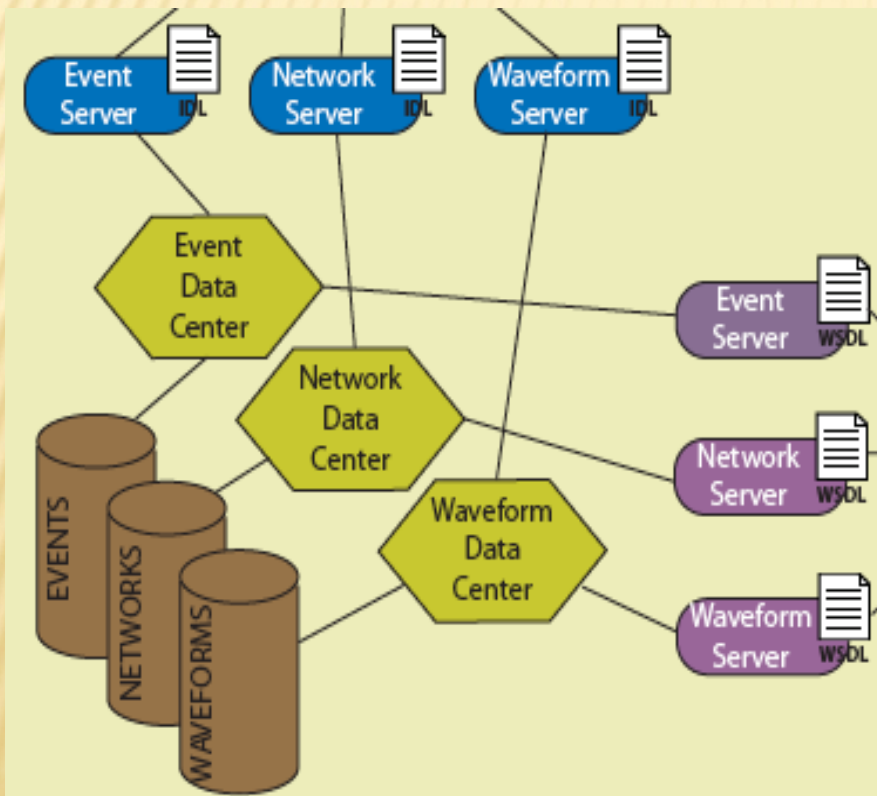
Event Server IDL
Network Server IDL
Waveform Server IDL

Event Data Center

Event Server WSDL

Network Data Center

Network Server WSDL

EVENTS
NETWORKS
WAVEFORMS

Waveform Data Center

Waveform Server WSDL